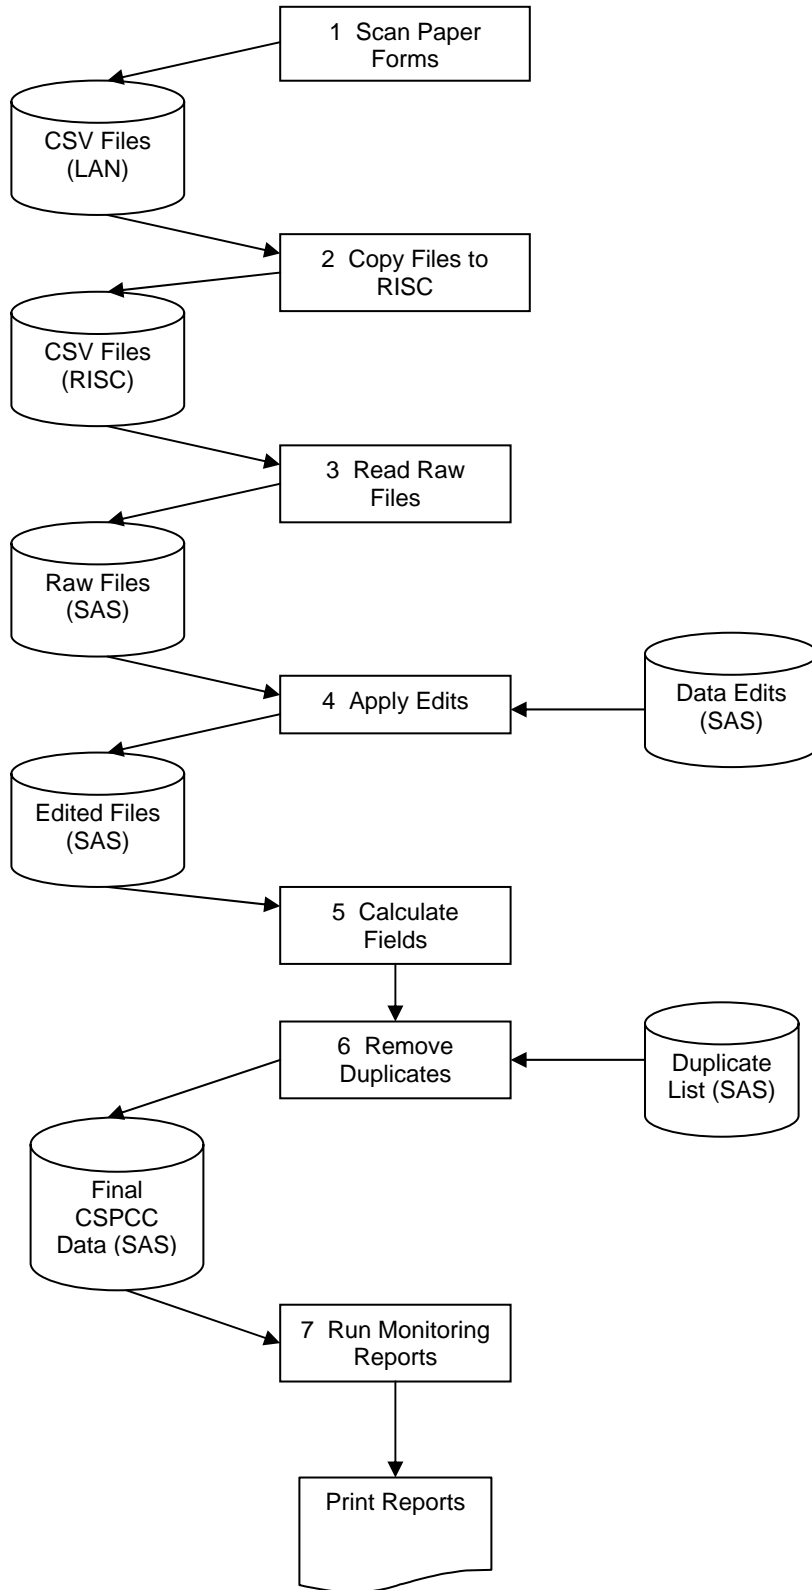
1 Scan Paper Forms

CSV Files (LAN)

2 Copy Files to RISC

CSV Files (RISC)

3 Read Raw Files

Raw Files (SAS)

4 Apply Edits

Data Edits (SAS)

Edited Files (SAS)

5 Calculate Fields

6 Remove Duplicates

Duplicate List (SAS)

Final CSPCC Data (SAS)

7 Run Monitoring Reports

Print Reports